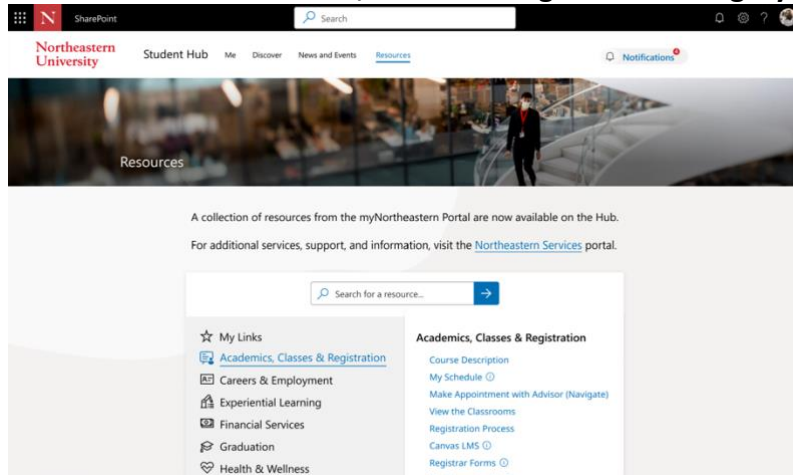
N SharePoint

Search

Northeastern University

Student Hub Me Discover News and Events Resources

Notifications

Resources

A collection of resources from the myNortheastern Portal are now available on the Hub.

For additional services, support, and information, visit the Northeastern Services portal.

Search for a resource...

My Links

Academics, Classes & Registration

Careers & Employment

Experiential Learning

Financial Services

Graduation

Health & Wellness

Academics, Classes & Registration

Course Description

My Schedule

Make Appointment with Advisor (Navigate)

View the Classrooms

Registration Process

Canvas LMS

Registrar Forms